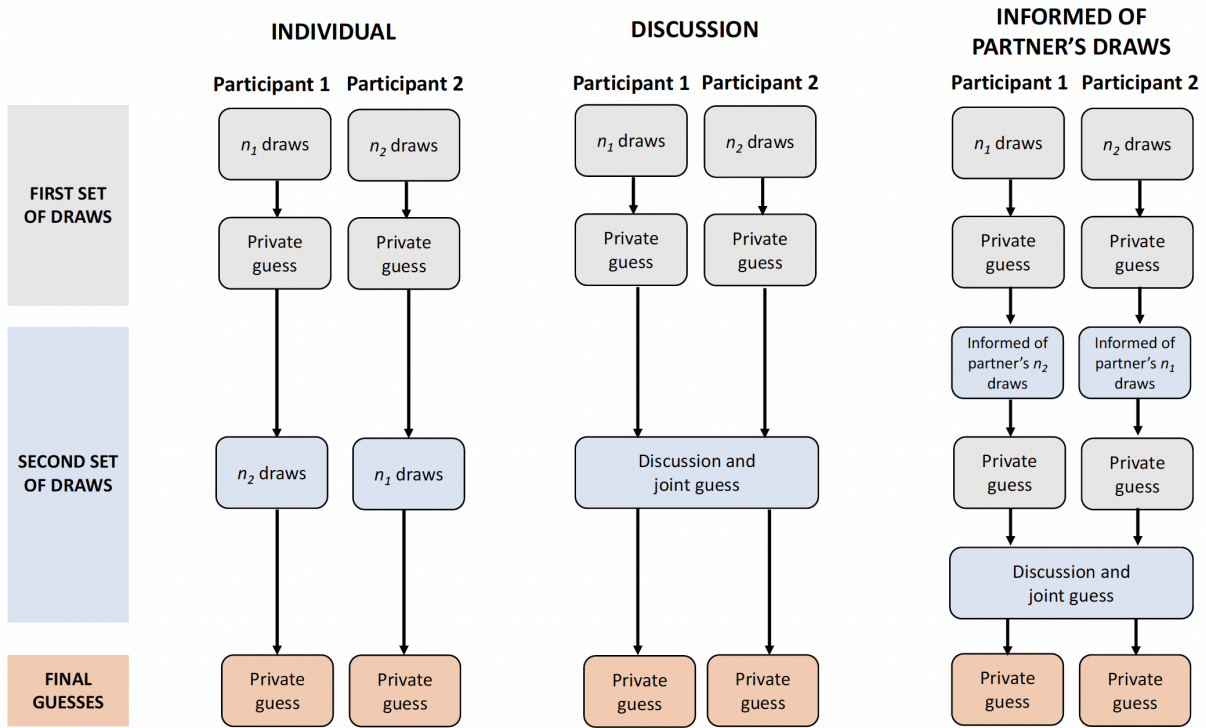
INDIVIDUAL

Participant 1 Participant 2

$n_1$ draws
Private guess
$n_2$ draws
Private guess

$n_2$ draws
Private guess
$n_1$ draws
Private guess

DISCUSSION

Participant 1 Participant 2

$n_1$ draws
Private guess
$n_2$ draws
Private guess
Discussion and joint guess
Private guess
Private guess

INFORMED OF PARTNER'S DRAWS

Participant 1 Participant 2

$n_1$ draws
Private guess
Informed of partner's $n_2$ draws
Private guess

$n_2$ draws
Private guess
Informed of partner's $n_1$ draws
Private guess

Discussion and joint guess
Private guess
Private guess

FIRST SET OF DRAWS

SECOND SET OF DRAWS

FINAL GUESSES